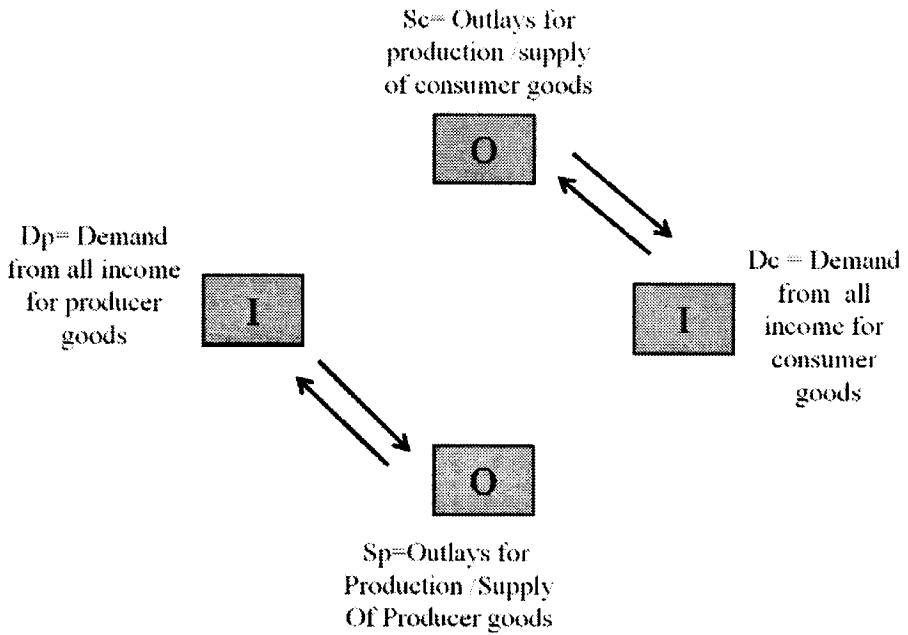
Sc= Outlays for production /supply of consumer goods

O

Dp= Demand from all income for producer goods

I

Dc = Demand from all income for consumer goods

I

O

Sp=Outlays for Production /Supply Of Producer goods